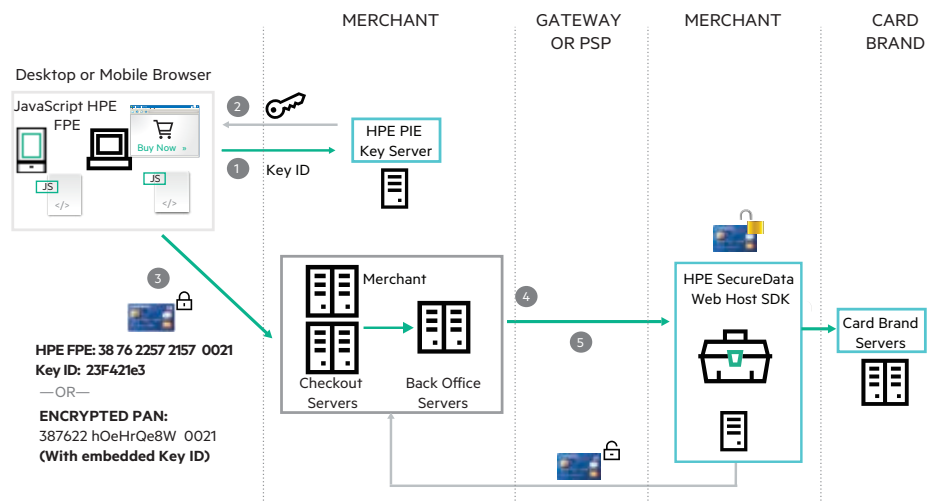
MERCHANT

GATEWAY OR PSP

MERCHANT

CARD BRAND

Desktop or Mobile Browser

JavaScript HPE FPE

Buy Now »

JS

</>

JS

</>

2

1

Key ID

HPE PIE Key Server

3

HPE FPE: 38 76 2257 2157 0021
Key ID: 23F421e3
—OR—
ENCRYPTED PAN:
387622 hOeHrQe8W 0021
(With embedded Key ID)

Merchant

Checkout Servers

Back Office Servers

4

5

HPE SecureData Web Host SDK

Card Brand Servers